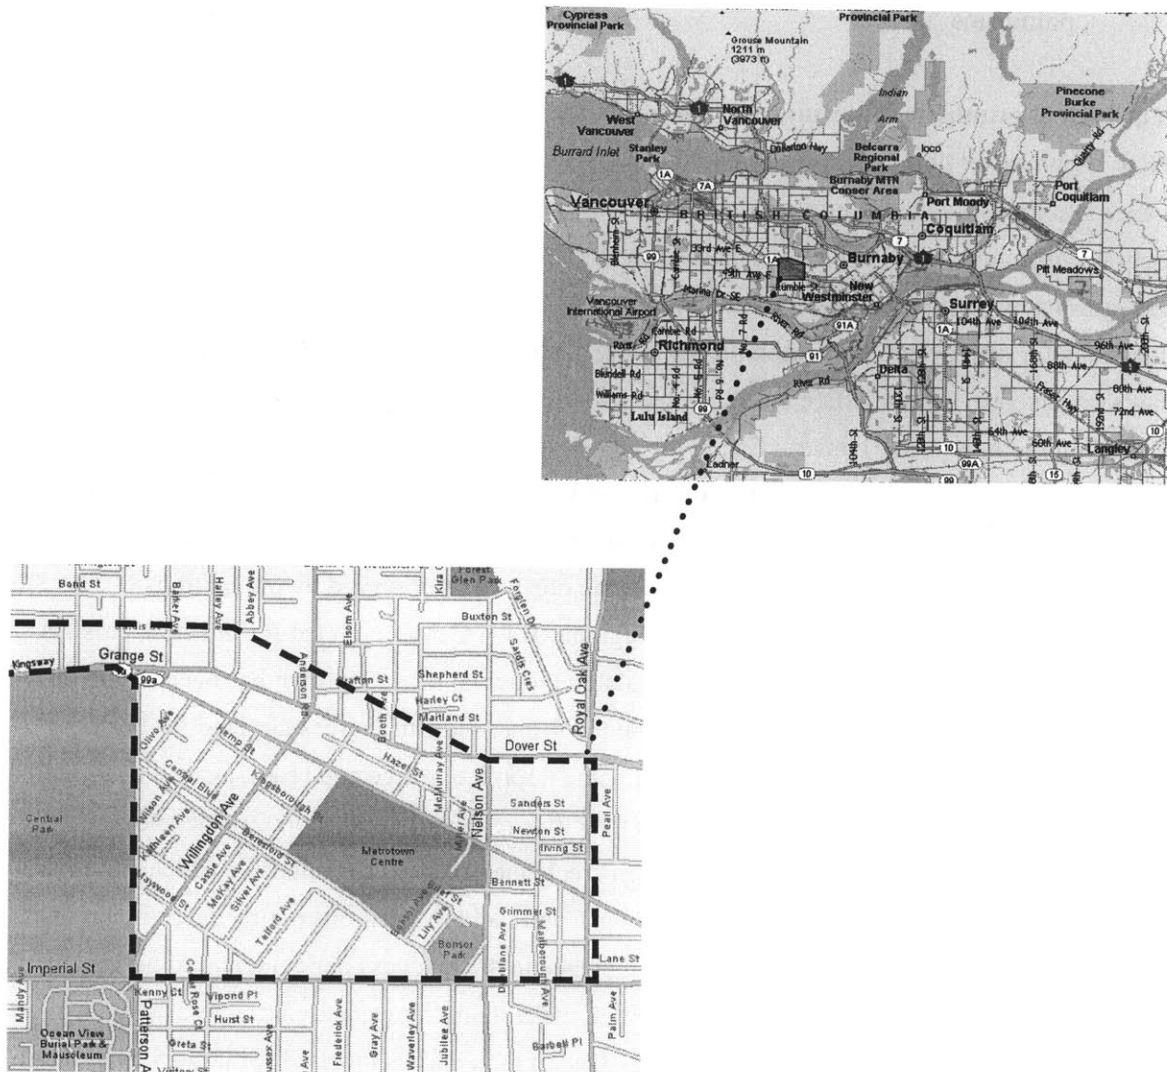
Cypress Provincial Park
Provincial Park
Grouse Mountain 1211 m (3973 ft)
Indian Arm
Pinecone Burke Provincial Park
1
West Vancouver
North Vancouver
Burrard Inlet
Stanley Park
Dollarton Hwy
Belcarra Regional Park
Ioco
1A
7A
Burnaby MTN Conser Area
Port Moody
Port Coquitlam
Vancouver
BRITISH COLUMBIA
7
Coquitlam
7
33rd Ave E
99
49th Ave E
1A
Burnaby
1
Pitt Meadows
Marine Dr SE
Rumble St
New Westminster
Vancouver International Airport
91A
Surrey
104th Ave
104th Ave
Richmond
96th Ave
91
88th Ave
Delta
80th Ave
Lulu Island
99
72nd Ave
64th Ave
60th Ave
Langley
10
1A
10
99A
10
99
15
Ladner

Bond St
Baker Ave
Halley Ave
Abbey Ave
Forest Glen Park
Kira
Buxton St
Elsom Ave
Grange St
Kingsway
99a
Anderson
Shepherd St
Harley Ct
Maitland St
Royal Oak Ave
Dover St
Hazel St
Olive Ave
Nelson Ave
Central Blvd
Kingsborough
Sanders St
Central Park
Willingdon Ave
McMurray Ave
Newton St
Irving St
Pearl Ave
Metrotown Centre
Castle Ave
McKay Ave
Silver Ave
Telford Ave
Bennett St
Grimmer St
Lily Ave
Bonsor Park
Lane St
Imperial St
Kenny Ct
Vipond Pl
Hurst St
Patterson Ave
Ocean View Burial Park & Mausoleum
Greta St
Frederick Ave
Gray Ave
Waverley Ave
Jubilee Ave
Barbell Pl
Palm Ave
Mandy Ave